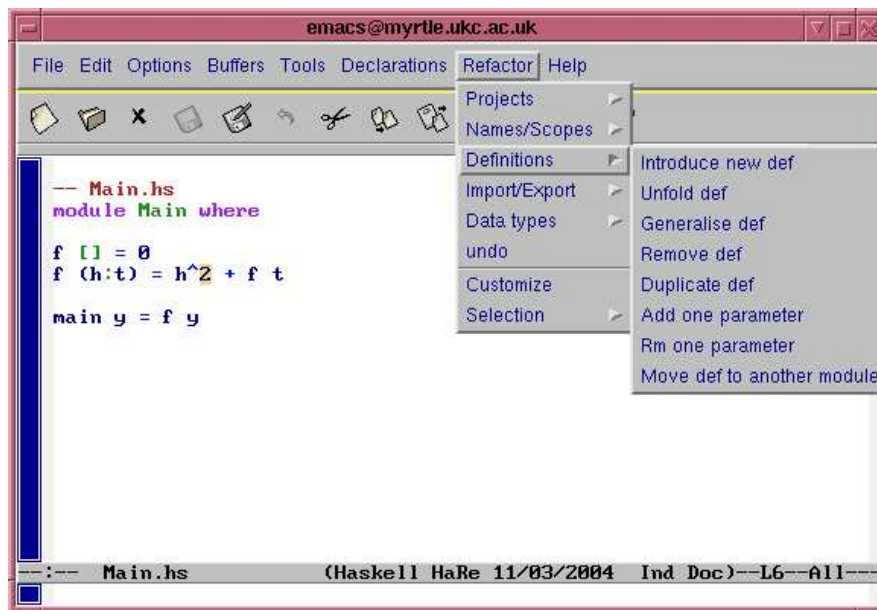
emacs@myrtle.ukc.ac.uk

File Edit Options Buffers Tools Declarations Refactor Help

Projects
Names/Scopes
Definitions
Import/Export
Data types
undo
Customize
Selection

Introduce new def
Unfold def
Generalise def
Remove def
Duplicate def
Add one parameter
Rm one parameter
Move def to another module

-- Main.hs
module Main where

f [] = 0
f (h:t) = h^2 + f t

main y = f y

--:-- Main.hs (Haskell HaRe 11/03/2004 Ind Doc)--L6--All---